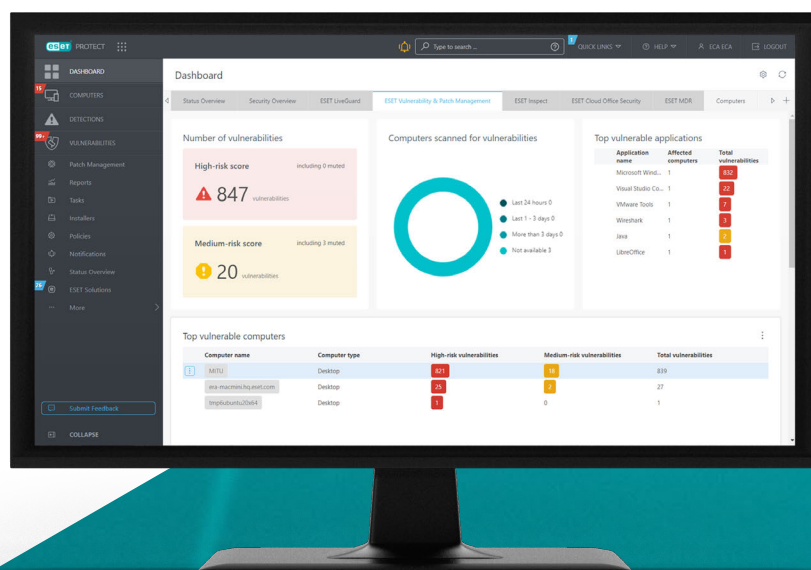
eset PROTECT

Type to search ...

QUICK LINKS HELP ECA ECA LOGOUT

DASHBOARD

15 COMPUTERS

DETECTIONS

99+ VULNERABILITIES

Patch Management

Reports

Tasks

Installers

Policies

Notifications

Status Overview

26 ESET Solutions

More

Submit Feedback

COLLAPSE

Dashboard

Status Overview | Security Overview | ESET LiveGuard | ESET Vulnerability & Patch Management | ESET Inspect | ESET Cloud Office Security | ESET MDR | Computers

Number of vulnerabilities

High-risk score including 0 muted

847 vulnerabilities

Medium-risk score including 3 muted

20 vulnerabilities

Computers scanned for vulnerabilities

Last 24 hours 0

Last 1 - 3 days 0

More than 3 days 0

Not available 3

Top vulnerable applications

| Application name | Affected computers | Total vulnerabilities |
|---|---|---|
| Microsoft Wind... | 1 | 832 |
| Visual Studio Co... | 1 | 22 |
| VMware Tools | 1 | 7 |
| Wireshark | 1 | 3 |
| Java | 1 | 2 |
| LibreOffice | 1 | 1 |

Top vulnerable computers

| Computer name | Computer type | High-risk vulnerabilities | Medium-risk vulnerabilities | Total vulnerabilities |
|---|---|---|---|---|
| MITU | Desktop | 821 | 18 | 839 |
| era-macmini.hq.eset.com | Desktop | 25 | 2 | 27 |
| tmp6ubuntu20x64 | Desktop | 1 | 0 | 1 |